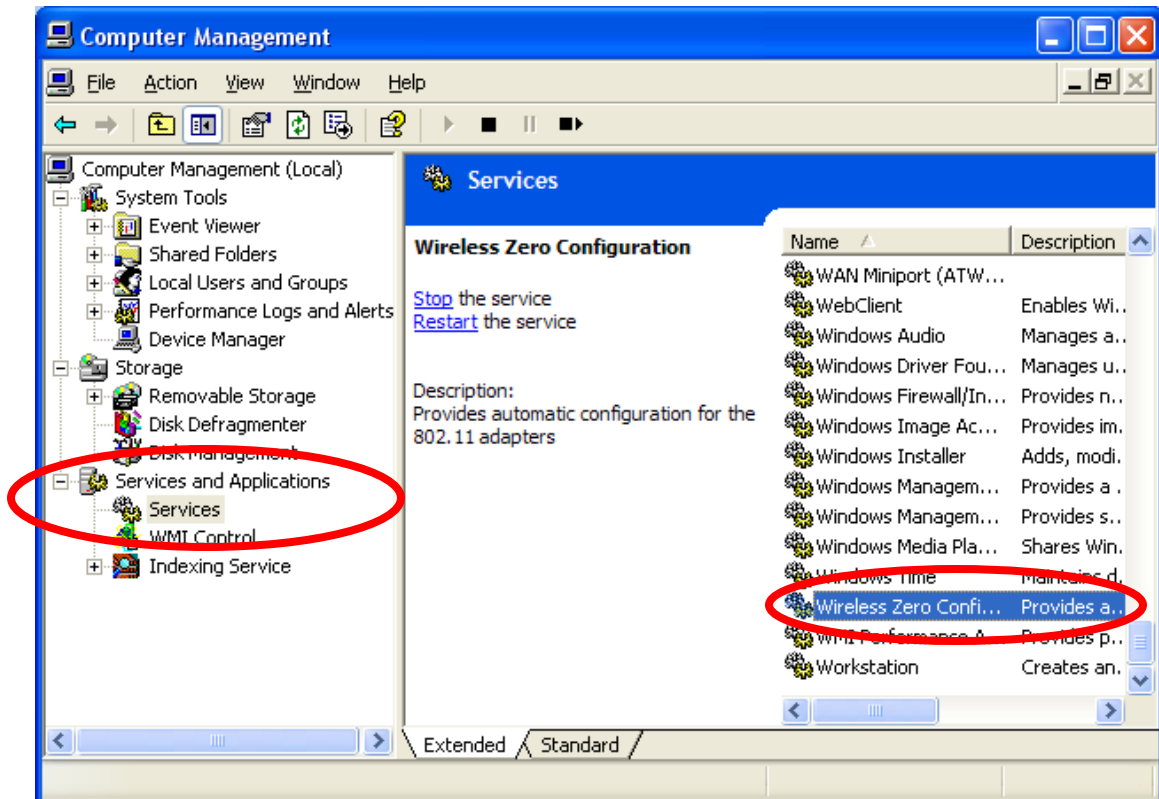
Computer Management

File Action View Window Help

Computer Management (Local)
System Tools
Event Viewer
Shared Folders
Local Users and Groups
Performance Logs and Alerts
Device Manager
Storage
Removable Storage
Disk Defragmenter
Disk Management
Services and Applications
Services
WMI Control
Indexing Service

Services

Wireless Zero Configuration

Stop the service
Restart the service

Description:
Provides automatic configuration for the 802.11 adapters

| Name | Description |
|---|---|
| WAN Miniport (ATW... | |
| WebClient | Enables Wi... |
| Windows Audio | Manages a... |
| Windows Driver Fou... | Manages u... |
| Windows Firewall/In... | Provides n... |
| Windows Image Ac... | Provides im... |
| Windows Installer | Adds, modi... |
| Windows Managem... | Provides a ... |
| Windows Managem... | Provides s... |
| Windows Media Pla... | Shares Win... |
| Windows Time | Maintains d... |
| Wireless Zero Confi... | Provides a... |
| WMI Performance A... | Provides p... |
| Workstation | Creates an... |

Extended Standard